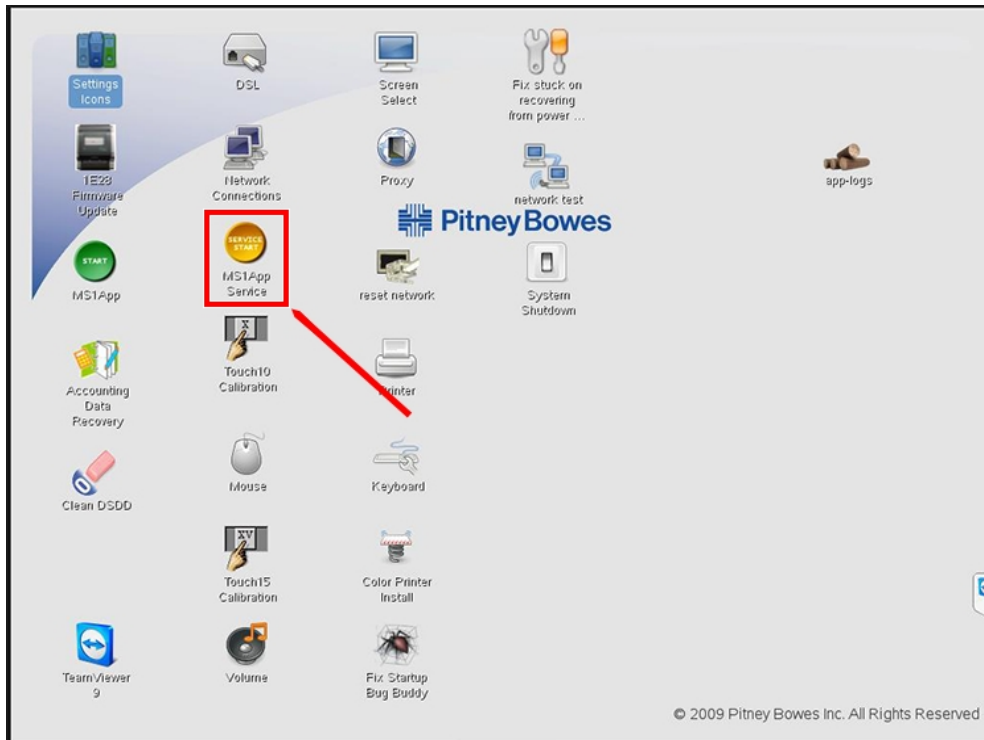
Settings Icons

DSL

Screen Select

Fix stuck on recovering from power ...

1E28 Firmware Update

Network Connections

Proxy

network test

app-logs

Pitney Bowes

START

MS1App

SERVICE START

MS1App Service

reset network

System Shutdown

Touch10 Calibration

Accounting Data Recovery

Printer

Mouse

Keyboard

Clean DSDD

Touch15 Calibration

Color Printer Install

TeamViewer 9

Volume

Fix Startup Bug Buddy

© 2009 Pitney Bowes Inc. All Rights Reserved